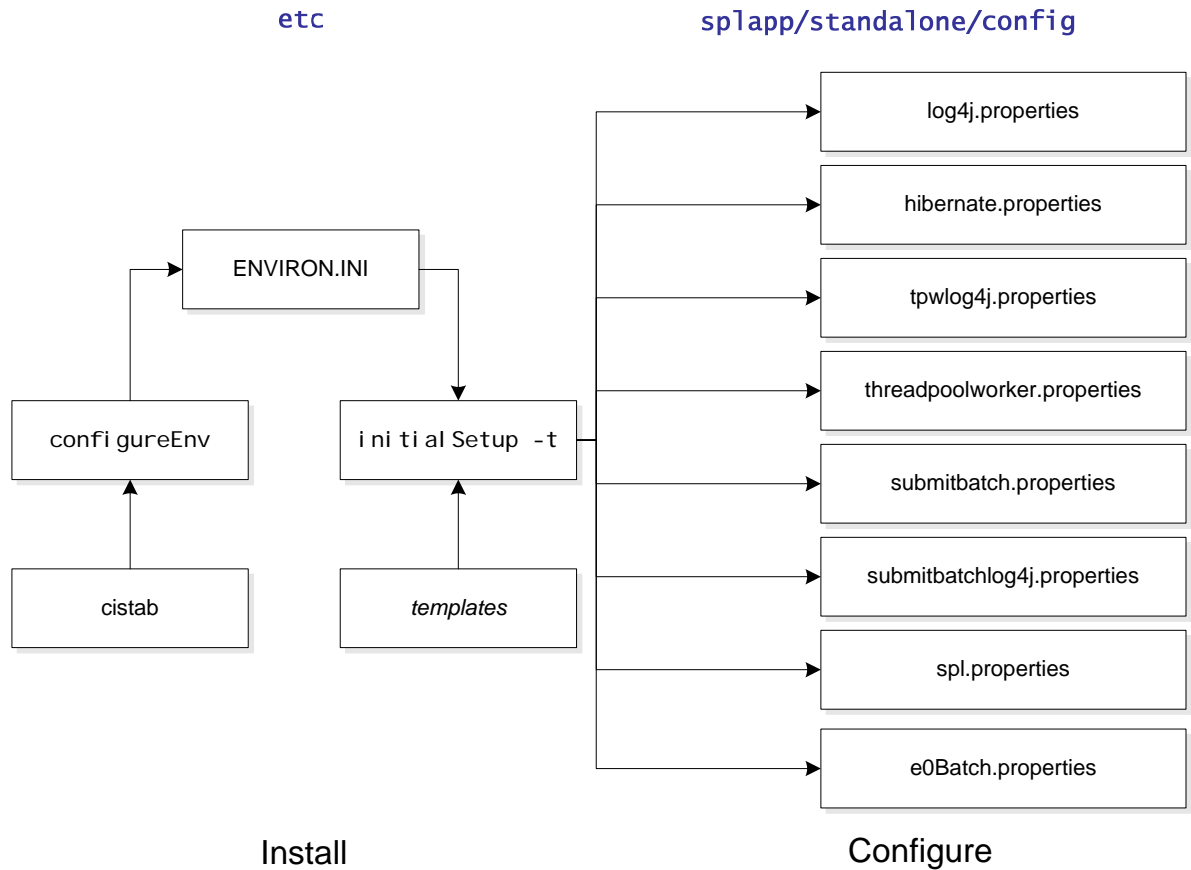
etc

splapp/standalone/config

ENVIRON.INI

configureEnv

cistab

initialSetup -t

*templates*

log4j.properties

hibernate.properties

tpwlog4j.properties

threadpoolworker.properties

submitbatch.properties

submitbatchlog4j.properties

spl.properties

e0Batch.properties

Install

Configure